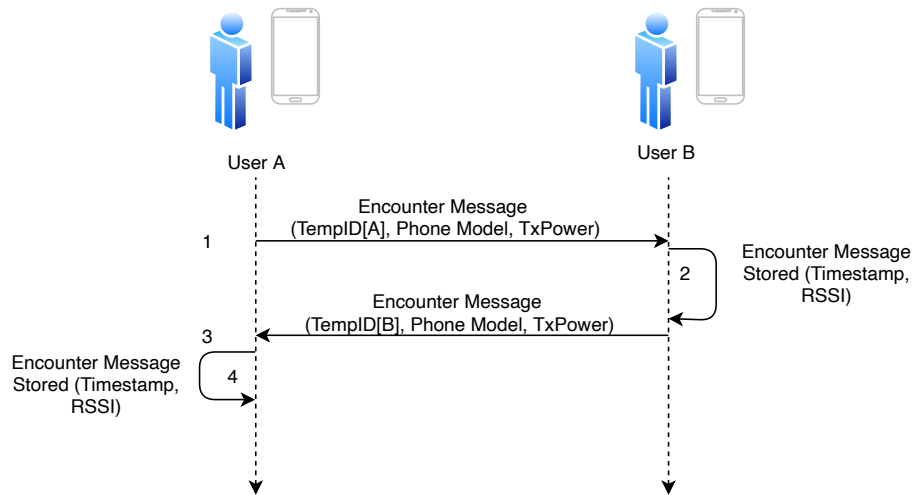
User A

User B

Encounter Message
(TempID[A], Phone Model, TxPower)

1

2

Encounter Message
Stored (Timestamp,
RSSI)

Encounter Message
(TempID[B], Phone Model, TxPower)

3

Encounter Message
Stored (Timestamp,
RSSI)

4